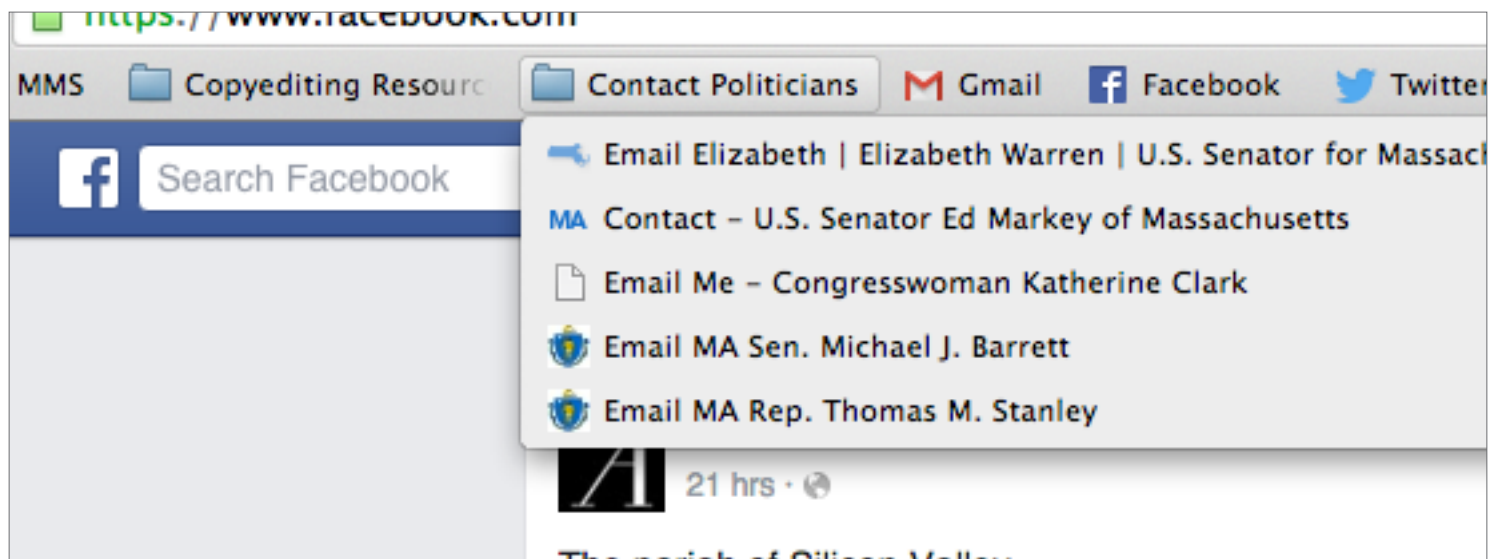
https://www.facebook.com

MMS Copyediting Resourc Contact Politicians Gmail Facebook Twitter

Search Facebook

Email Elizabeth | Elizabeth Warren | U.S. Senator for Massach

MA Contact – U.S. Senator Ed Markey of Massachusetts

Email Me – Congresswoman Katherine Clark

Email MA Sen. Michael J. Barrett

Email MA Rep. Thomas M. Stanley

21 hrs ·

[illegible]